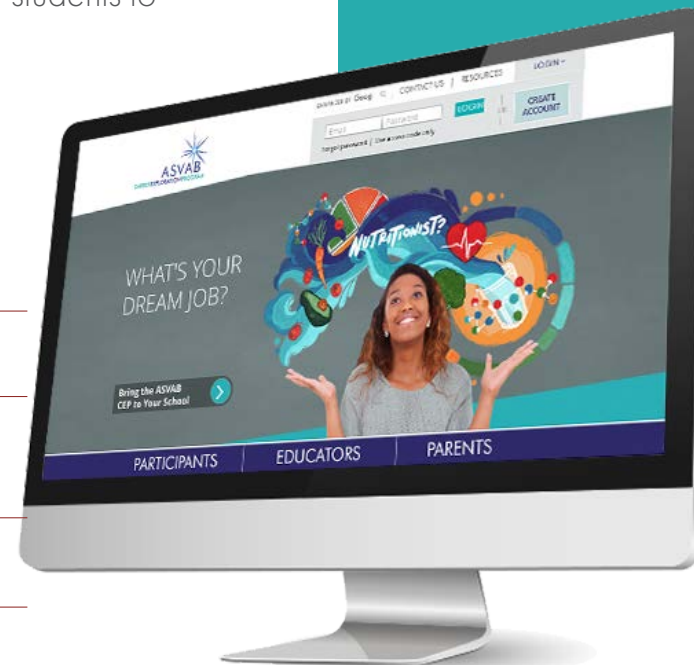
students to

ASVAB
CAREER EXPLORATION PROGRAM

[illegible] Doug | CONTACT US | RESOURCES

LOGIN

Email

Password

LOGIN

Forgot password | Use access code only

OR

CREATE ACCOUNT

NUTRITIONIST?

WHAT'S YOUR DREAM JOB?

Bring the ASVAB CEP to Your School

PARTICIPANTS

EDUCATORS

PARENTS